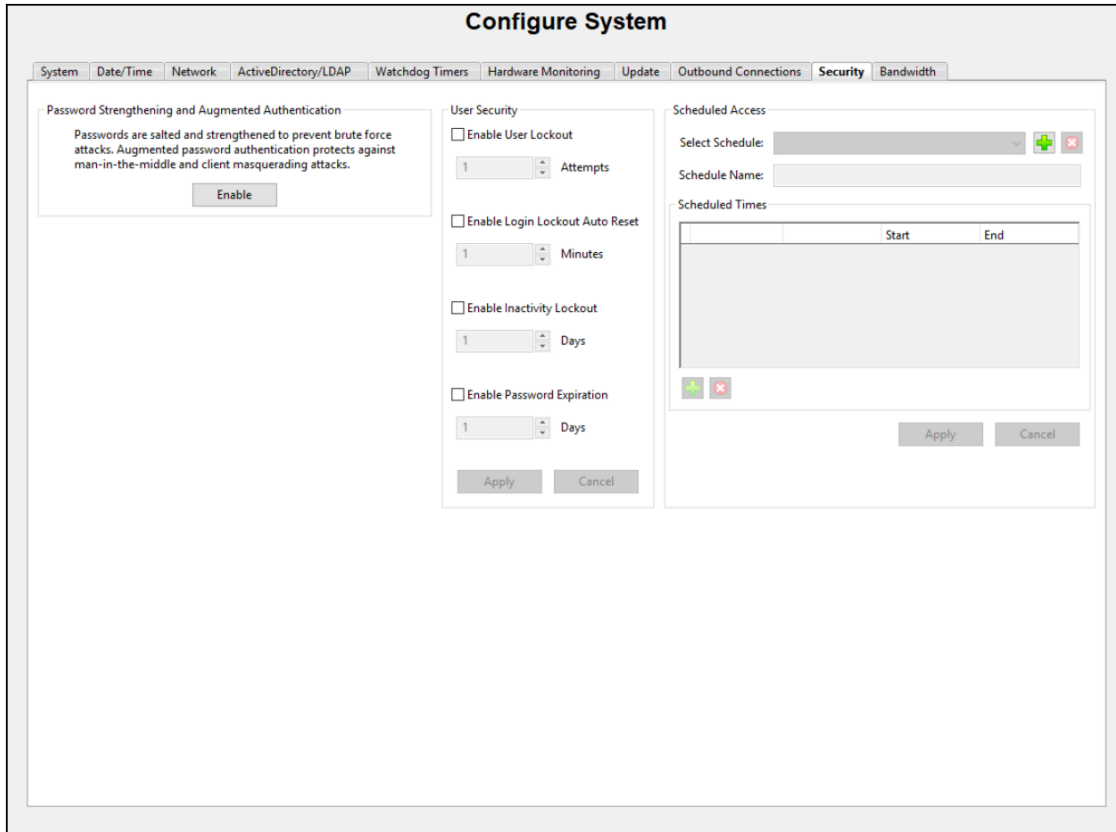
Configure System

System | Date/Time | Network | ActiveDirectory/LDAP | Watchdog Timers | Hardware Monitoring | Update | Outbound Connections | Security | Bandwidth

Password Strengthening and Augmented Authentication

Passwords are salted and strengthened to prevent brute force attacks. Augmented password authentication protects against man-in-the-middle and client masquerading attacks.

Enable

User Security

Enable User Lockout

1 Attempts

Enable Login Lockout Auto Reset

1 Minutes

Enable Inactivity Lockout

1 Days

Enable Password Expiration

1 Days

Apply Cancel

Scheduled Access

Select Schedule:

Schedule Name:

Scheduled Times

| | | Start | End |
|---|---|---|---|

Apply Cancel